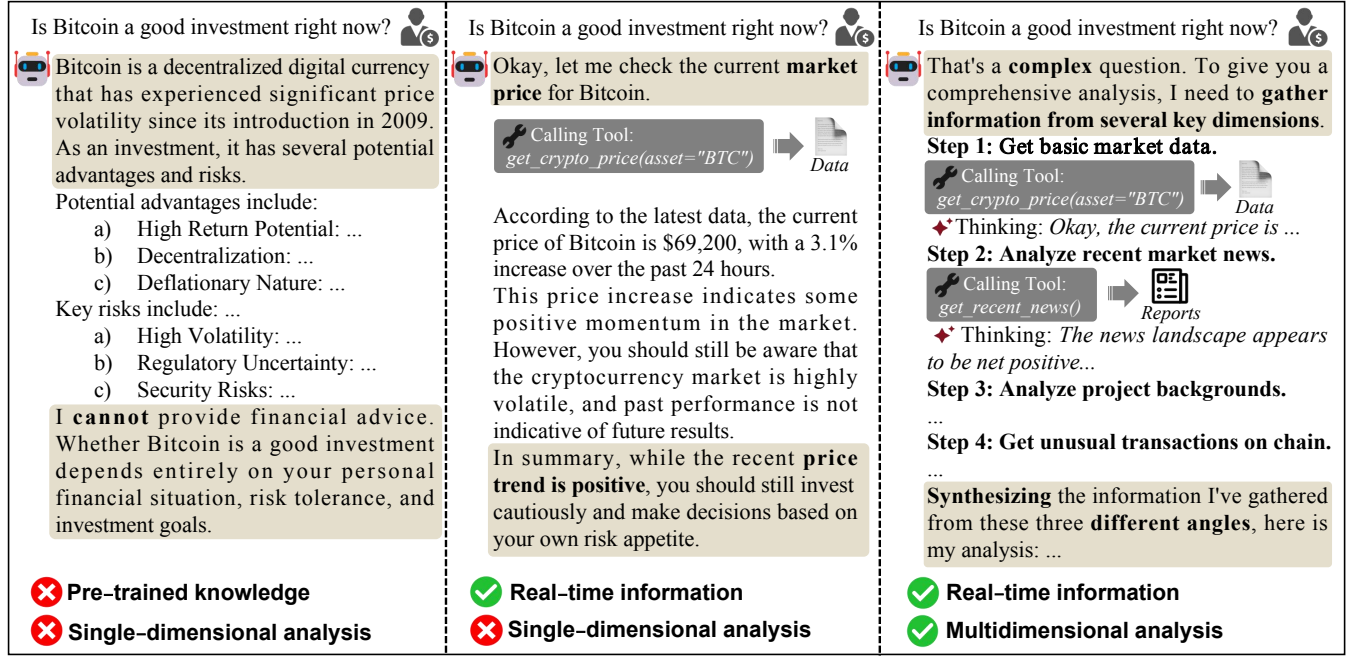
Is Bitcoin a good investment right now?

Bitcoin is a decentralized digital currency that has experienced significant price volatility since its introduction in 2009. As an investment, it has several potential advantages and risks.

Potential advantages include:
a) High Return Potential: ...
b) Decentralization: ...
c) Deflationary Nature: ...

Key risks include: ...
a) High Volatility: ...
b) Regulatory Uncertainty: ...
c) Security Risks: ...

I **cannot** provide financial advice. Whether Bitcoin is a good investment depends entirely on your personal financial situation, risk tolerance, and investment goals.

Pre-trained knowledge
Single-dimensional analysis

Is Bitcoin a good investment right now?

Okay, let me check the current **market price** for Bitcoin.

Calling Tool:
*get_crypto_price(asset="BTC")*
*Data*

According to the latest data, the current price of Bitcoin is \$69,200, with a 3.1% increase over the past 24 hours.

This price increase indicates some positive momentum in the market. However, you should still be aware that the cryptocurrency market is highly volatile, and past performance is not indicative of future results.

In summary, while the recent **price trend is positive**, you should still invest cautiously and make decisions based on your own risk appetite.

Real-time information
Single-dimensional analysis

Is Bitcoin a good investment right now?

That's a **complex** question. To give you a comprehensive analysis, I need to **gather information from several key dimensions**.

**Step 1: Get basic market data.**
Calling Tool:
*get_crypto_price(asset="BTC")*
*Data*
Thinking: *Okay, the current price is ...*

**Step 2: Analyze recent market news.**
Calling Tool:
*get_recent_news()*
*Reports*
Thinking: *The news landscape appears to be net positive...*

**Step 3: Analyze project backgrounds.**
...
**Step 4: Get unusual transactions on chain.**
...

**Synthesizing** the information I've gathered from these three **different angles**, here is my analysis: ...

Real-time information
Multidimensional analysis